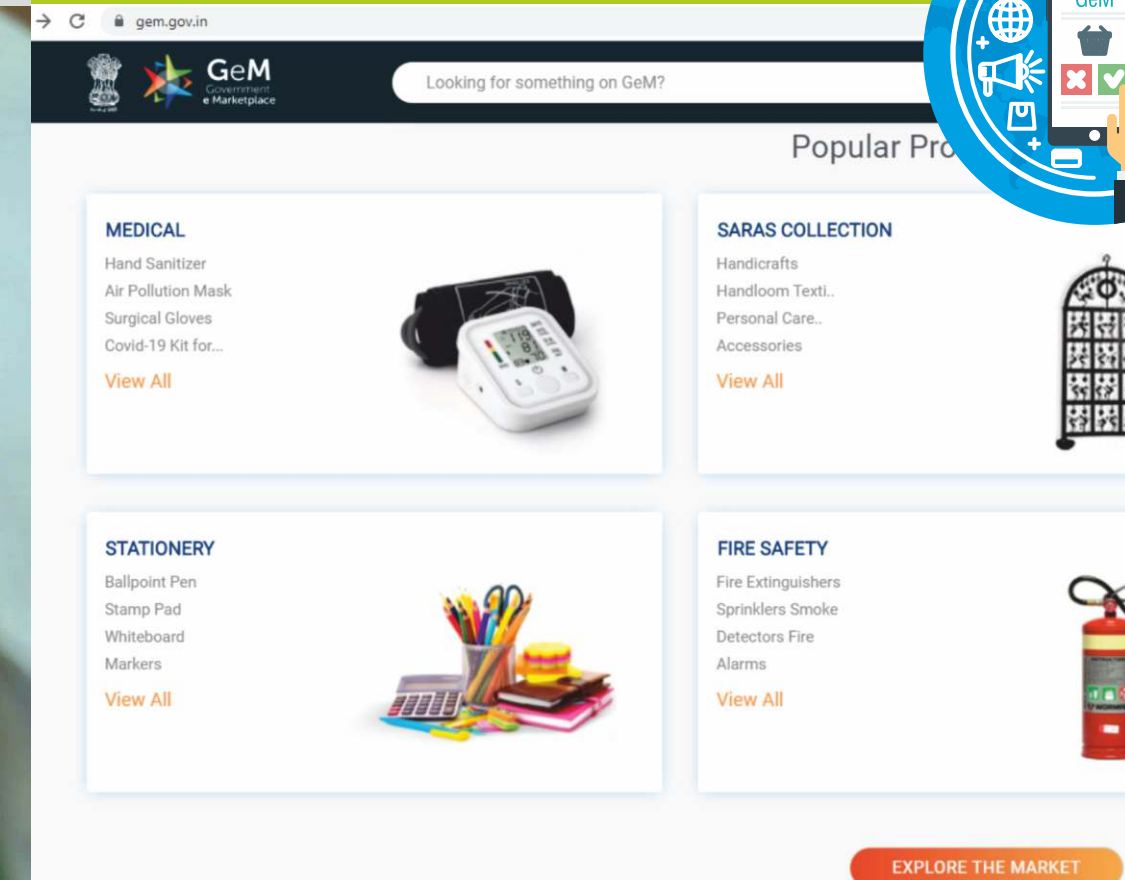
gem.gov.in

GeM
Government
e Marketplace

Looking for something on GeM?

GeM

Popular Pro

MEDICAL
Hand Sanitizer
Air Pollution Mask
Surgical Gloves
Covid-19 Kit for...
View All

SARAS COLLECTION
Handicrafts
Handloom Texti..
Personal Care..
Accessories
View All

STATIONERY
Ballpoint Pen
Stamp Pad
Whiteboard
Markers
View All

FIRE SAFETY
Fire Extinguishers
Sprinklers Smoke
Detectors Fire
Alarms
View All

EXPLORE THE MARKET